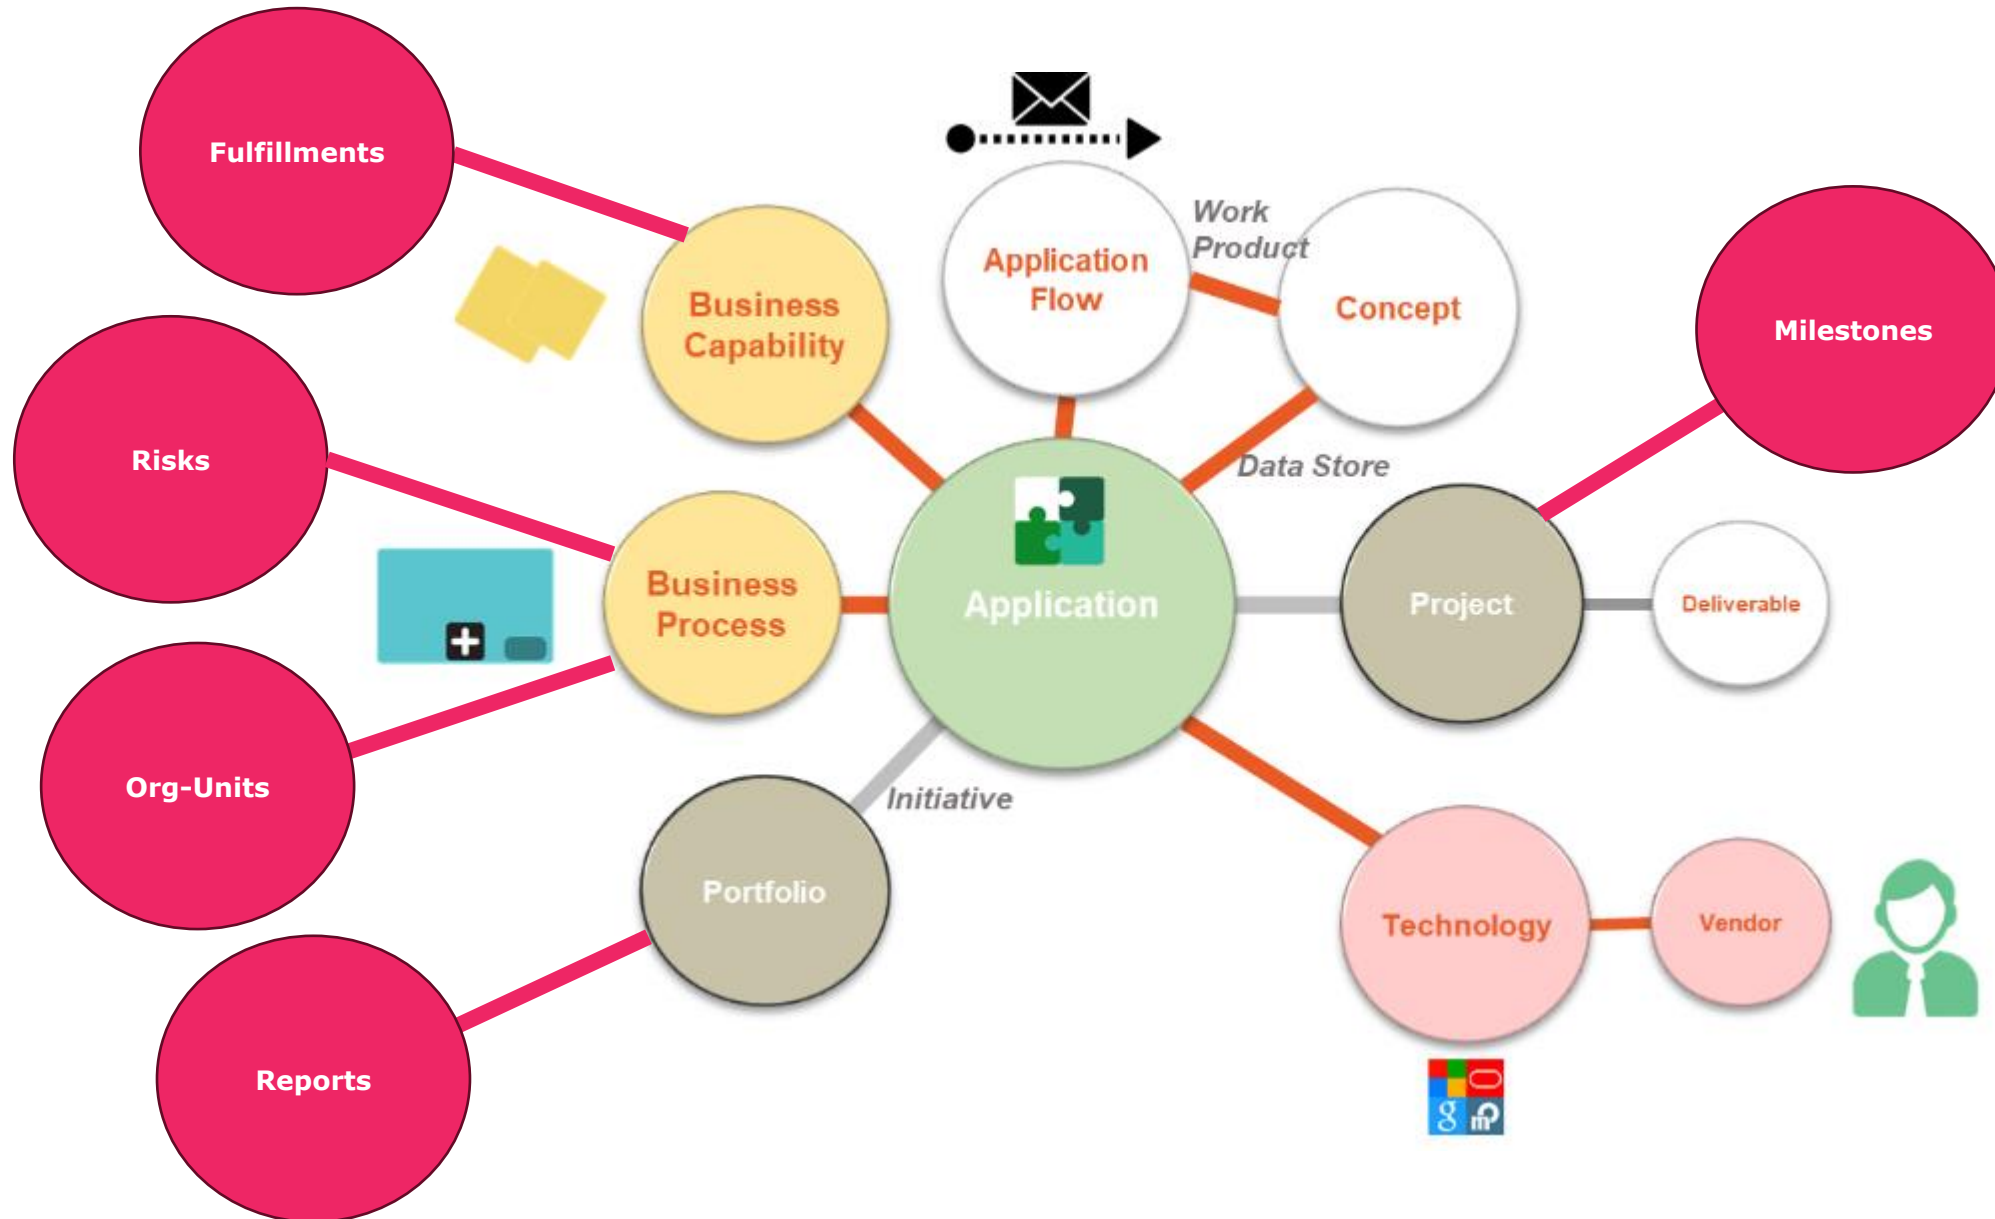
Fulfillments

Risks

Org-Units

Reports

Business Capability

Business Process

Portfolio

Initiative

Application Flow

Work Product

Concept

Data Store

Application

Milestones

Project

Deliverable

Technology

Vendor